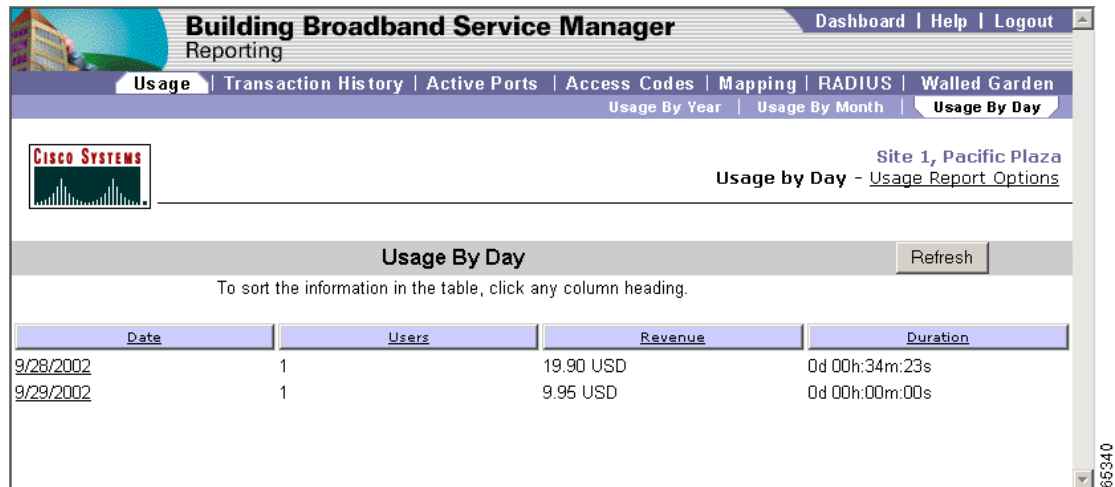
Building Broadband Service Manager
Reporting

Dashboard | Help | Logout

Usage | Transaction History | Active Ports | Access Codes | Mapping | RADIUS | Walled Garden

Usage By Year | Usage By Month | Usage By Day

Cisco Systems

Site 1, Pacific Plaza
Usage by Day - Usage Report Options

Usage By Day

Refresh

To sort the information in the table, click any column heading.

| Date | Users | Revenue | Duration |
|---|---|---|---|
| 9/28/2002 | 1 | 19.90 USD | 0d 00h:34m:23s |
| 9/29/2002 | 1 | 9.95 USD | 0d 00h:00m:00s |

65340